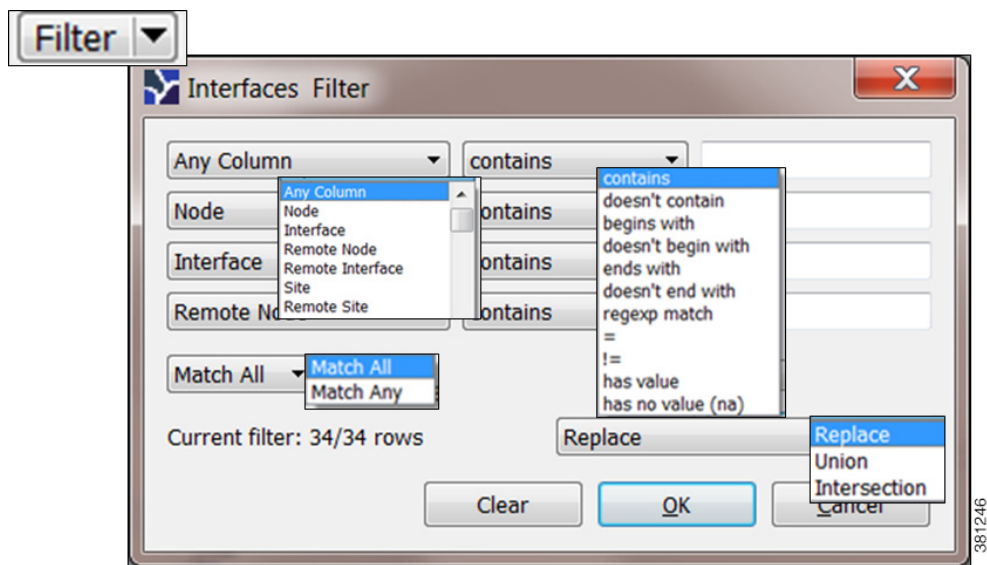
Filter

Interfaces Filter

X

Any Column

contains

Any Column
Node
Interface
Remote Node
Remote Interface
Site
Remote Site

contains
doesn't contain
begins with
doesn't begin with
ends with
doesn't end with
regexp match
=
!=
has value
has no value (na)

Node
contains

Interface
contains

Remote No
contains

Match All

Match All
Match Any

Current filter: 34/34 rows

Replace

Replace
Union
Intersection

Clear

OK

Cancel

381246